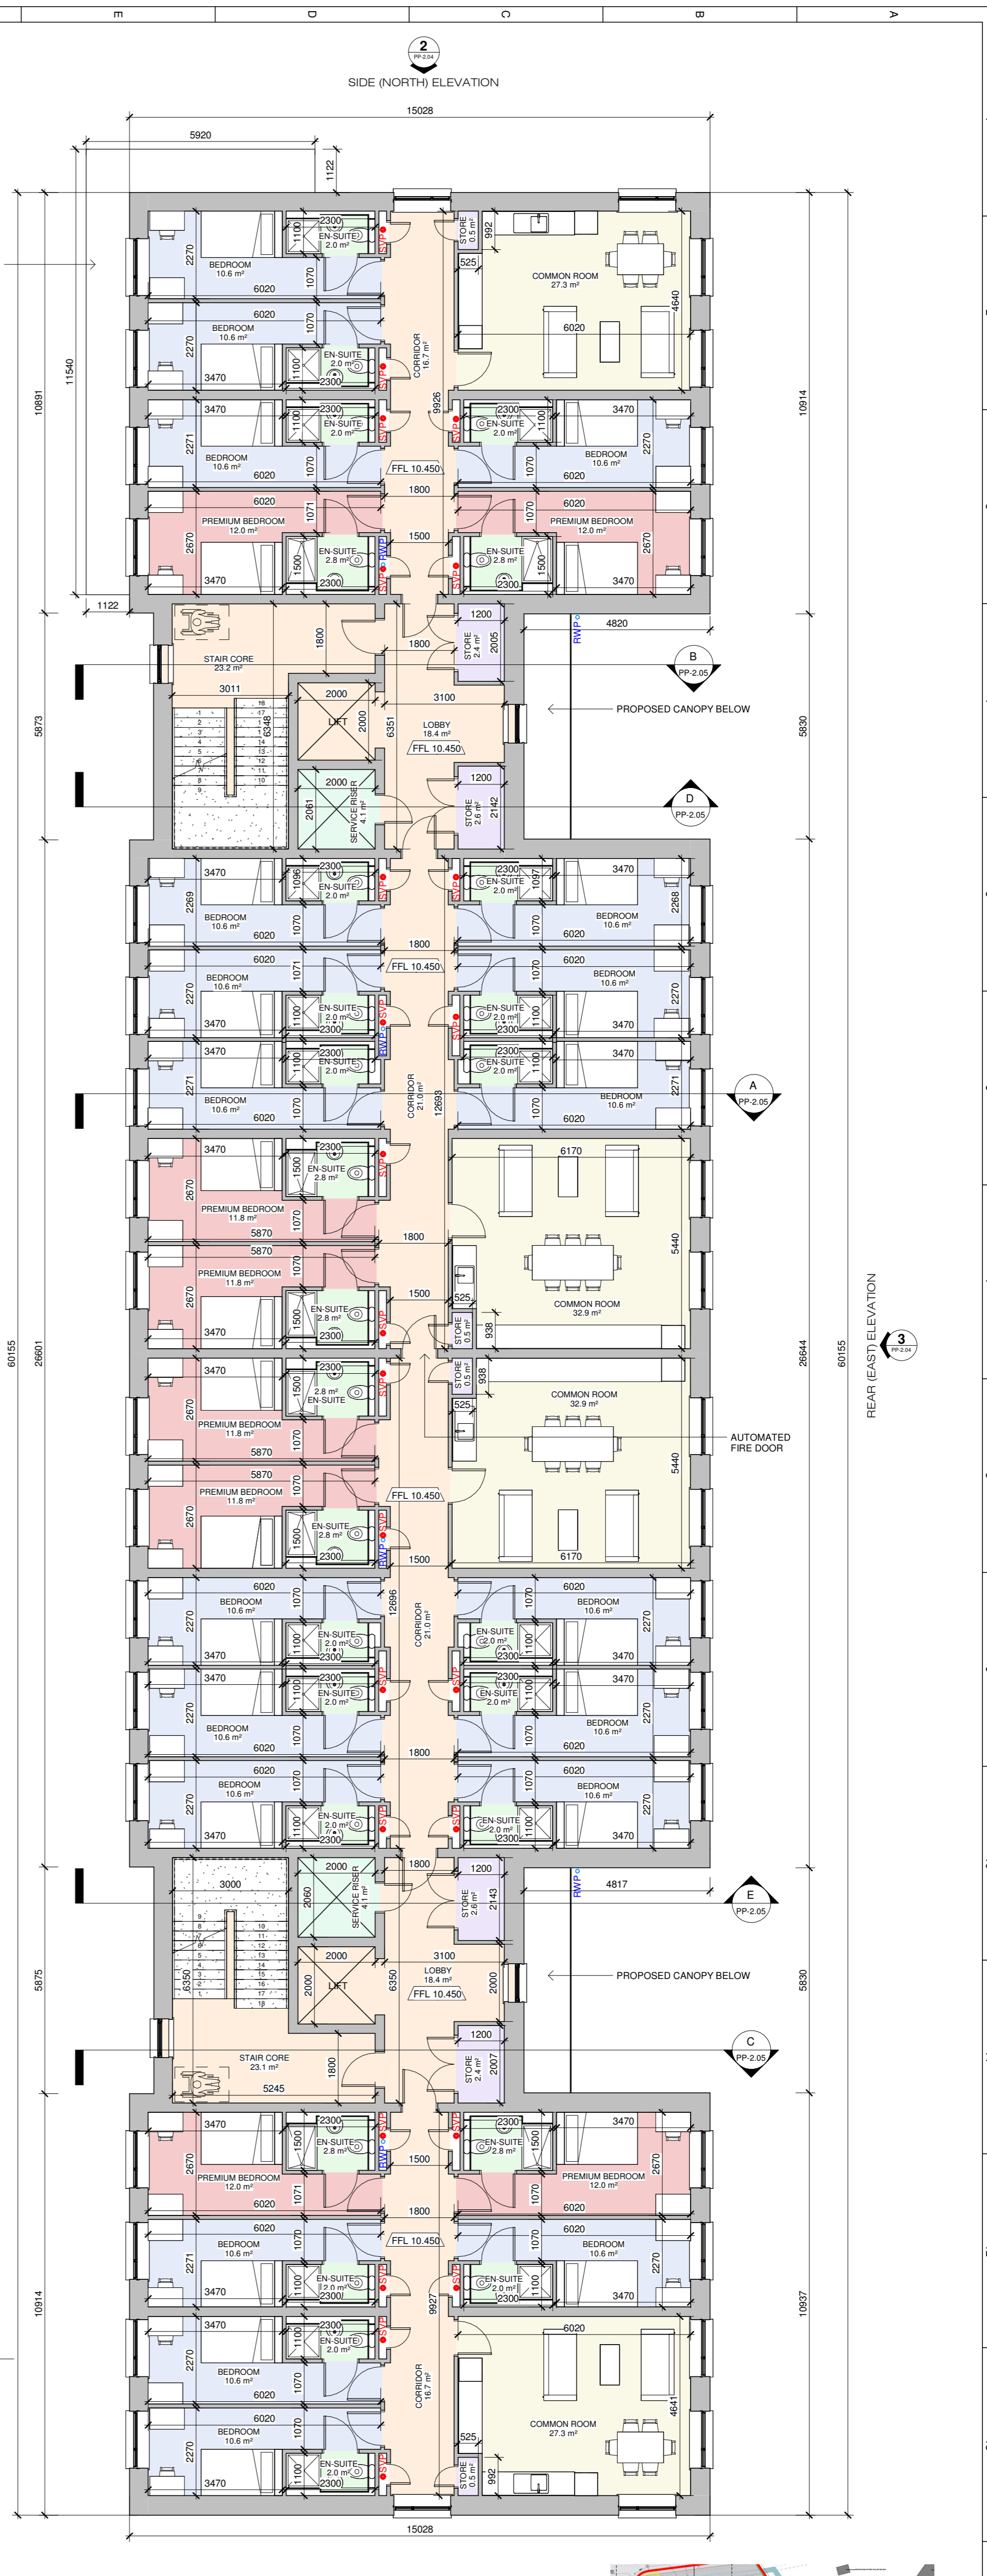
E D C B A

2
PP-2.04
SIDE (NORTH) ELEVATION

15028
5920
1122

BEDROOM
10.6 m²
2270
6020
EN-SUITE
2.0 m²
2300
1100
1070
SVP

STORE
0.5 m²
992
525
COMMON ROOM
27.3 m²
6020
4640

BEDROOM
10.6 m²
6020
2270
3470
EN-SUITE
2.0 m²
CORRIDOR
16.7 m²

11540
10891
9926
10914

BEDROOM
10.6 m²
3470
2271
6020
EN-SUITE
2.0 m²
FFL 10.450

PREMIUM BEDROOM
12.0 m²
6020
2670
3470
1800
1500
EN-SUITE
2.8 m²
RWP

1122
STAIR CORE
23.2 m²
3011
1800
1200
STORE
2.4 m²
2005
4820
RWP
B
PP-2.05

2000
LIFT
6351
3100
LOBBY
18.4 m²
FFL 10.450
PROPOSED CANOPY BELOW
5873
5830

SERVICE RISER
4.1 m²
2061
1200
STORE
2.6 m²
2142
D
PP-2.05

BEDROOM
10.6 m²
3470
2269
2268
1096
1097
1800
FFL 10.450

CORRIDOR
21.0 m²
12693
A
PP-2.05

PREMIUM BEDROOM
11.8 m²
5870
6170
COMMON ROOM
32.9 m²
5440
938

60155
26601
26644
REAR (EAST) ELEVATION
3
PP-2.04

AUTOMATED
FIRE DOOR

12696
CORRIDOR
21.0 m²

3000
2060
2143
4817
E
PP-2.05
6350
2000
5875

STAIR CORE
23.1 m²
5245
2007
C
PP-2.05

PREMIUM BEDROOM
12.0 m²
1071

10914
9927
10937
4641

15028